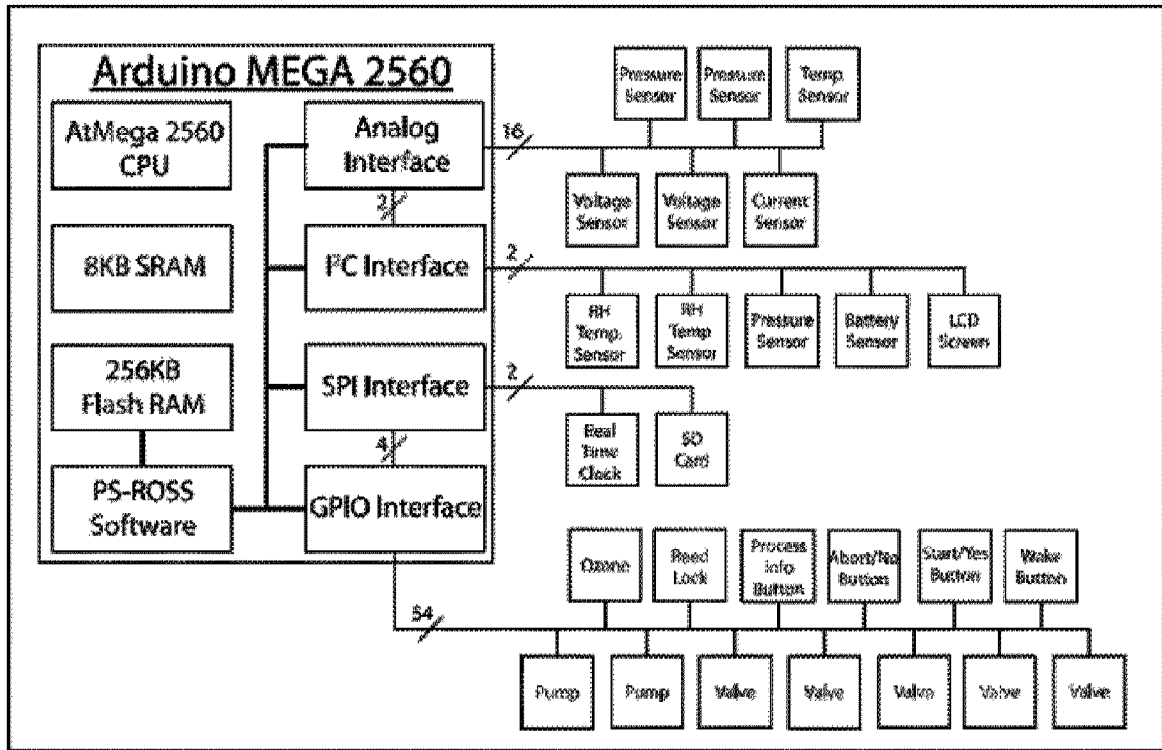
Arduino MEGA 2560

AtMega 2560 CPU

8KB SRAM

256KB Flash RAM

PS-ROSS Software

Analog Interface

2

I²C Interface

SPI Interface

4

GPIO Interface

16

Pressure Sensor

Pressure Sensor

Temp Sensor

Voltage Sensor

Voltage Sensor

Current Sensor

2

RH Temp Sensor

RH Temp Sensor

Pressure Sensor

Battery Sensor

LCD Screen

2

Real Time Clock

SD Card

Ozone

Reed Lock

Process Info Button

Abort/No Button

Start/Yes Button

Wake Button

54

Pump

Pump

Valve

Valve

Valve

Valve

Valve